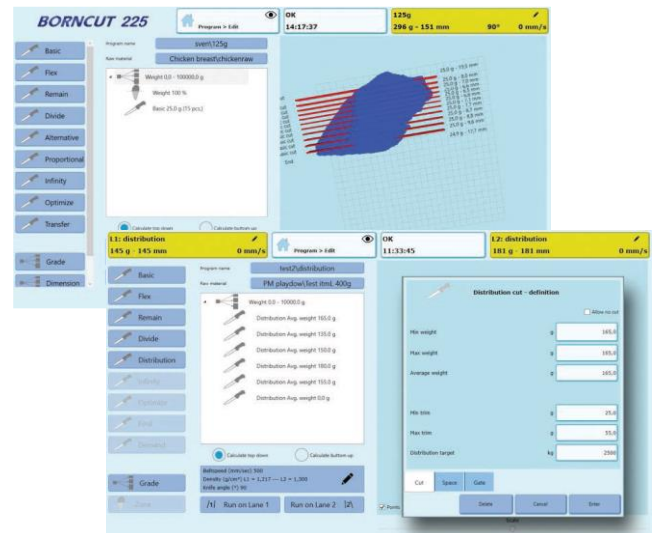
BORNCUT 225

Program > Edit

OK
14:17:37

125g
296 g - 151 mm 90° 0 mm/s

Basic
Flex
Remain
Divide
Alternative
Proportional
Infinity
Optimize
Transfer
Grade
Dimension

Program name: sven\125g
Raw material: Chicken breast\chickenraw

Weight 0,0 - 100000,0 g
Weight 100 %
Basic 25,0 g (15 pcs)

Calculate top down
Calculate bottom up

L1: distribution
145 g - 145 mm 0 mm/s

Program > Edit

OK
11:33:45

L2: distribution
181 g - 181 mm 0 mm/s

Basic
Flex
Remain
Divide
Distribution
Infinity
Optimize
Kind
Demand
Grade
Zone

Program name: test2\distribution
Raw material: PM playdow\test itml. 400g

Weight 0,0 - 10000,0 g
Distribution Avg. weight 165,0 g
Distribution Avg. weight 120,0 g
Distribution Avg. weight 150,0 g
Distribution Avg. weight 180,0 g
Distribution Avg. weight 155,0 g
Distribution Avg. weight 0,0 g

Calculate top down
Calculate bottom up

Beltspeed [mm/sec]: 500
Density [g/cm³] L1 = 1,217 — L2 = 1,300
Knife angle [°]: 90

/1\ Run on Lane 1
Run on Lane 2 /2\

Distribution cut - definition

Allow no cut

Min weight g 165,0
Max weight g 165,0
Average weight g 165,0

Min trim g 25,0
Max trim g 55,0
Distribution target kg 2500

Cut
Space
Gate

Delete
Cancel
Enter